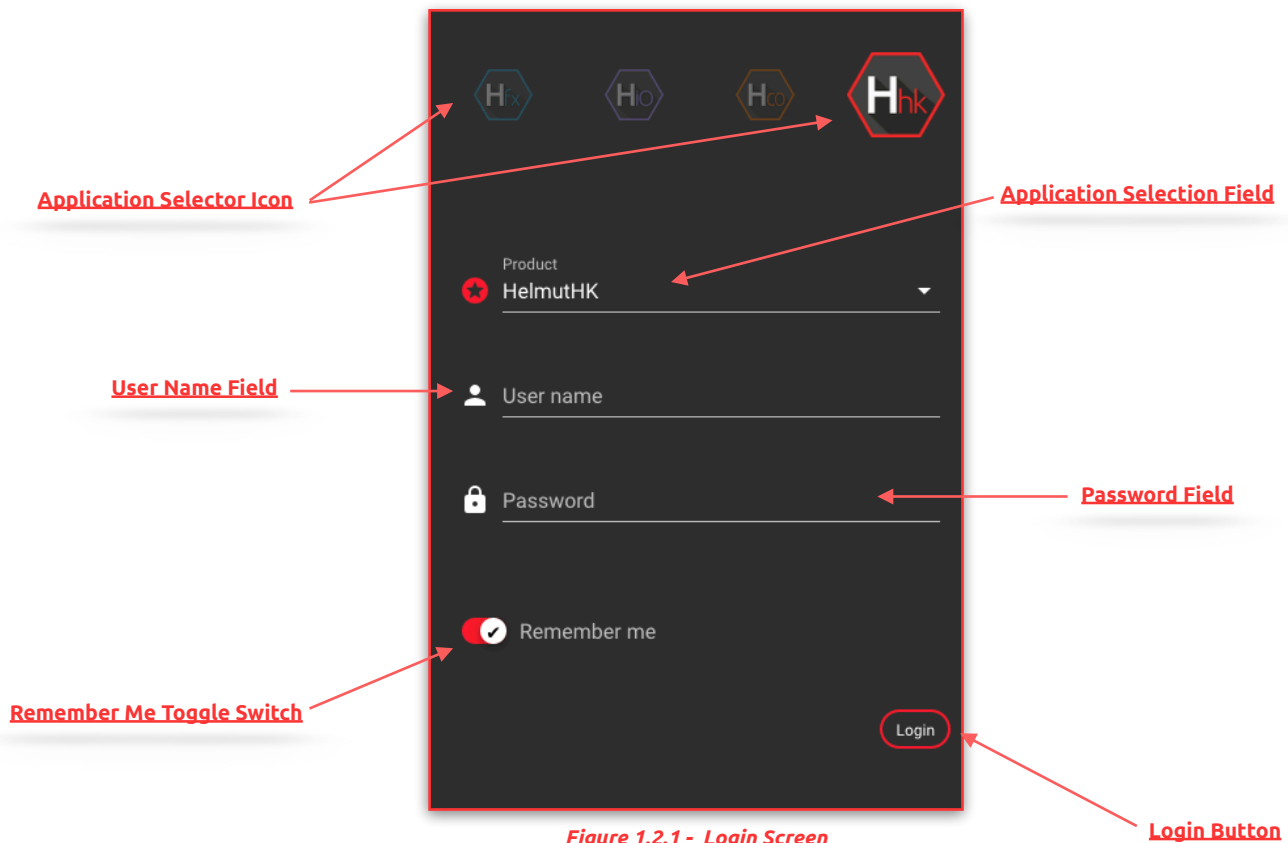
Hfx
HIO
Hco
Hhk

Application Selector Icon

Application Selection Field

Product
HelmutHK

User Name Field

User name

Password

Password Field

Remember me

Remember Me Toggle Switch

Login

Login Button

Figure 1.2.1 - Login Screen